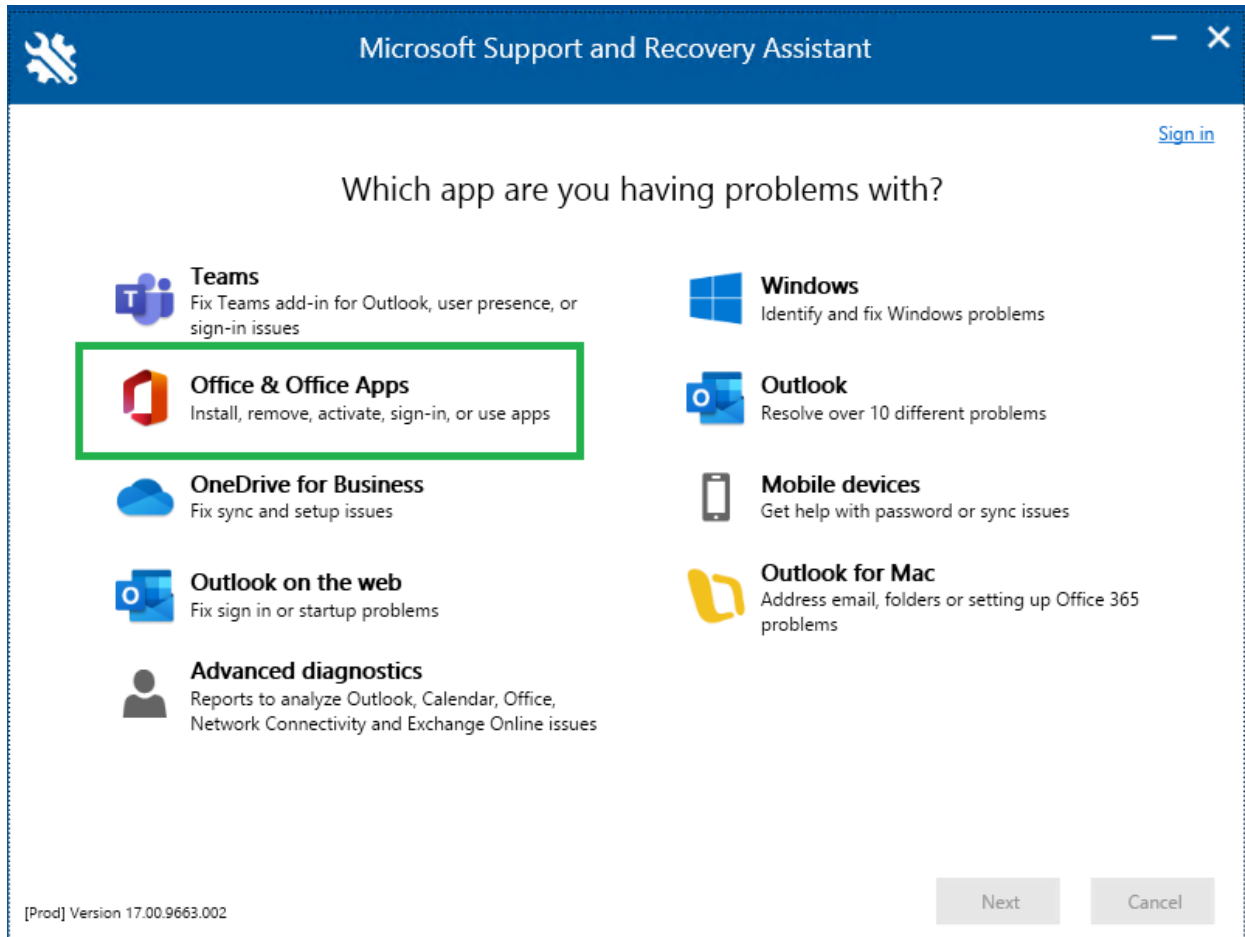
Microsoft Support and Recovery Assistant

Sign in

Which app are you having problems with?

Teams
Fix Teams add-in for Outlook, user presence, or sign-in issues

Office & Office Apps
Install, remove, activate, sign-in, or use apps

OneDrive for Business
Fix sync and setup issues

Outlook on the web
Fix sign in or startup problems

Advanced diagnostics
Reports to analyze Outlook, Calendar, Office, Network Connectivity and Exchange Online issues

Windows
Identify and fix Windows problems

Outlook
Resolve over 10 different problems

Mobile devices
Get help with password or sync issues

Outlook for Mac
Address email, folders or setting up Office 365 problems

[Prod] Version 17.00.9663.002

Next

Cancel